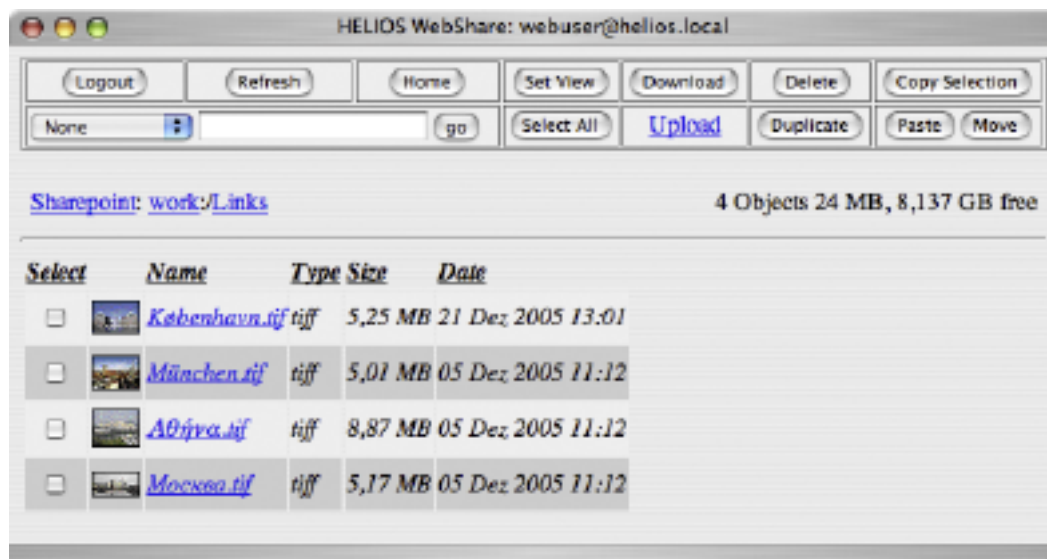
HELIOS WebShare: webuser@helios.local

Logout | Refresh | Home | Set View | Download | Delete | Copy Selection

None | go | Select All | Upload | Duplicate | Paste | Move

Sharepoint: work:/Links

4 Objects 24 MB, 8,137 GB free

| Select | | Name | Type | Size | Date |
|---|---|---|---|---|---|
| | | København.tif | tiff | 5,25 MB | 21 Dez 2005 13:01 |
| | | München.tif | tiff | 5,01 MB | 05 Dez 2005 11:12 |
| | | Αθήνα.tif | tiff | 8,87 MB | 05 Dez 2005 11:12 |
| | | Москва.tif | tiff | 5,17 MB | 05 Dez 2005 11:12 |